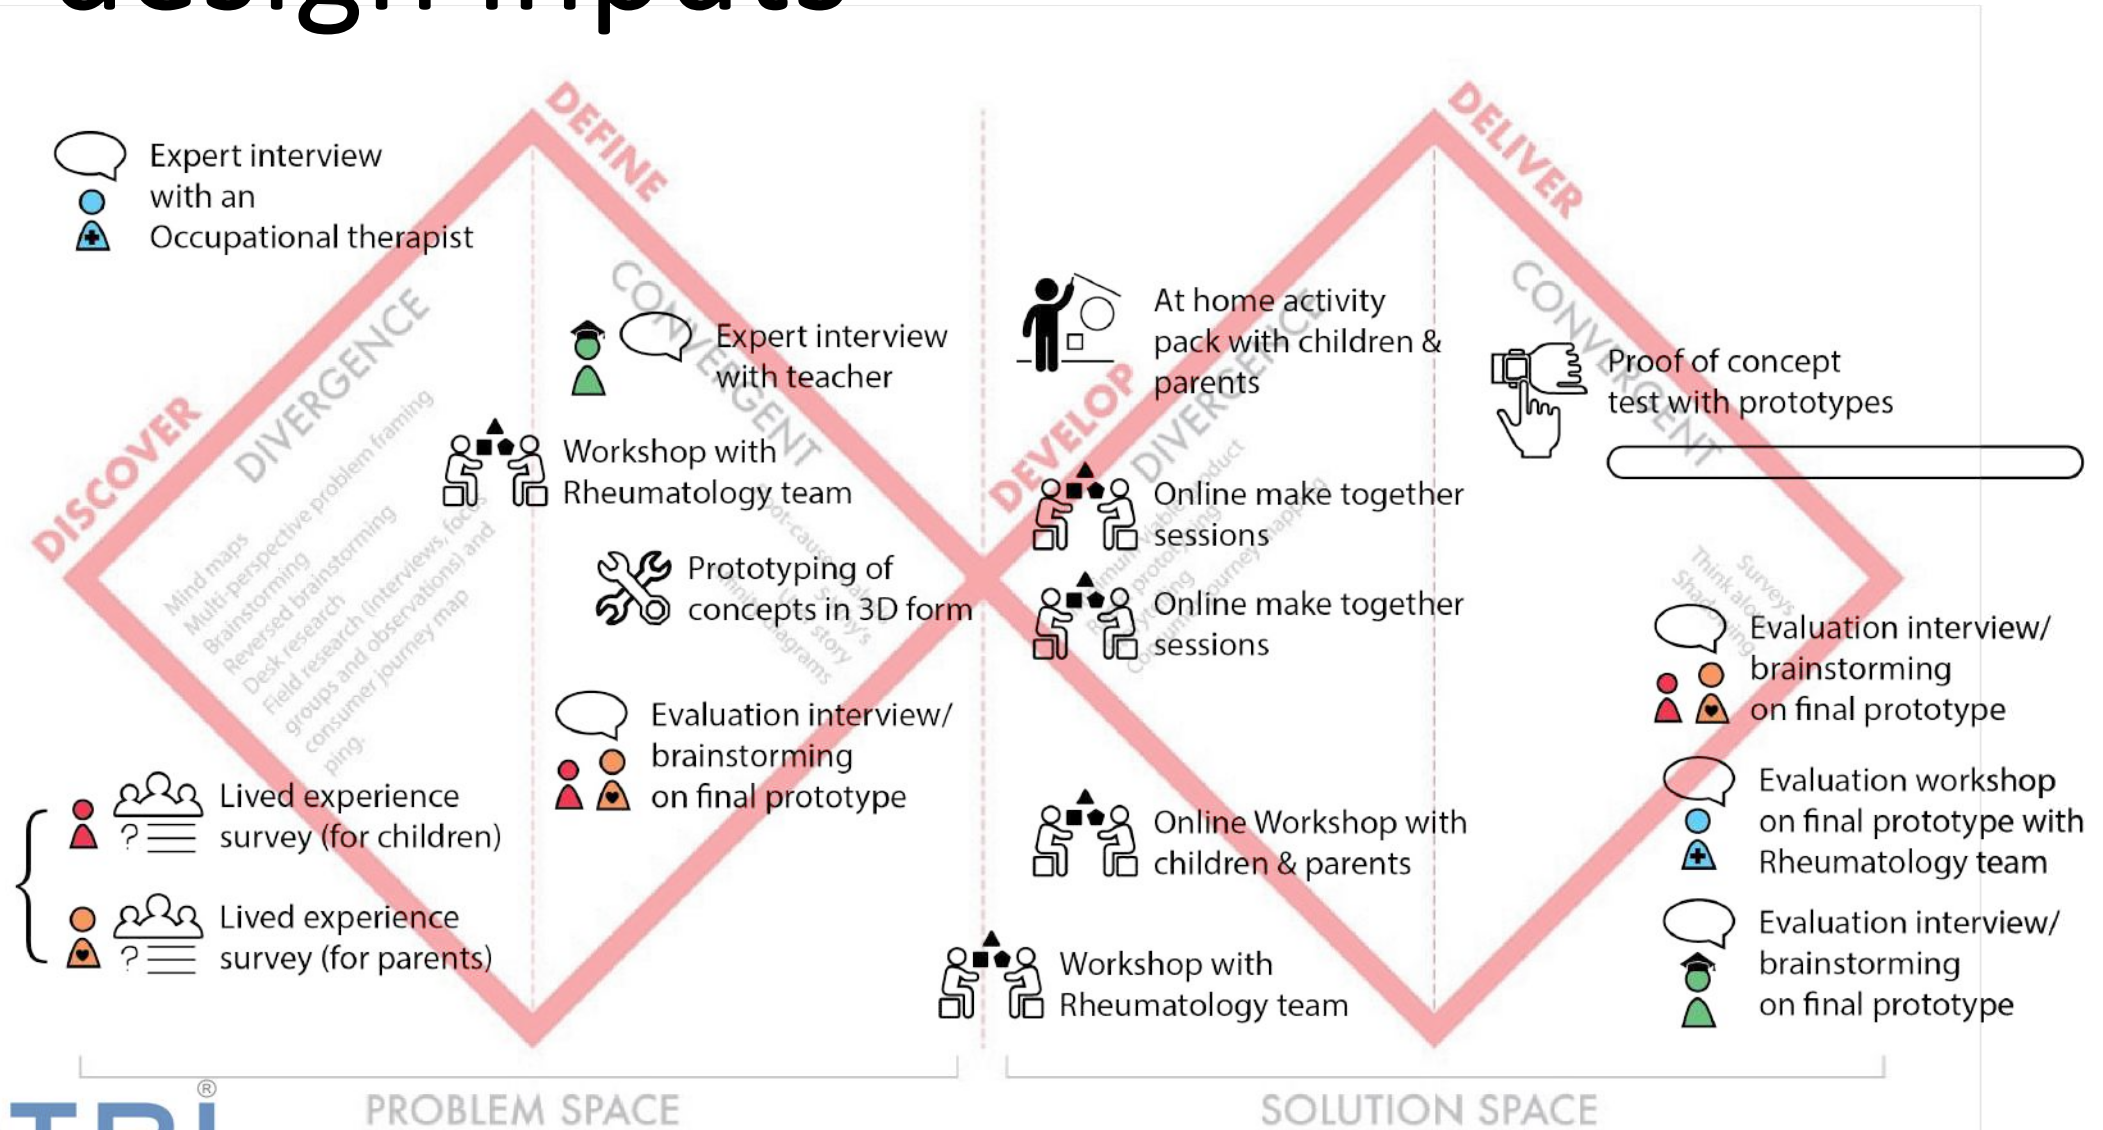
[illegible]

DISCOVER
DEFINE
DEVELOP
DELIVER

DIVERGENCE
CONVERGENT
DIVERGENCE
CONVERGENT

Expert interview with an Occupational therapist

Mind maps
Multi-perspective problem framing
Brainstorming
Reversed brainstorming
Desk research
Field research (interviews, focus groups and observations) and consumer journey mapping

Expert interview with teacher

Workshop with Rheumatology team

Prototyping of concepts in 3D form

Evaluation interview/ brainstorming on final prototype

Lived experience survey (for children)

Lived experience survey (for parents)

At home activity pack with children & parents

Online make together sessions

Online make together sessions

Online Workshop with children & parents

Workshop with Rheumatology team

Proof of concept test with prototypes

Evaluation interview/ brainstorming on final prototype

Evaluation workshop on final prototype with Rheumatology team

Evaluation interview/ brainstorming on final prototype

PROBLEM SPACE
SOLUTION SPACE

TRI®